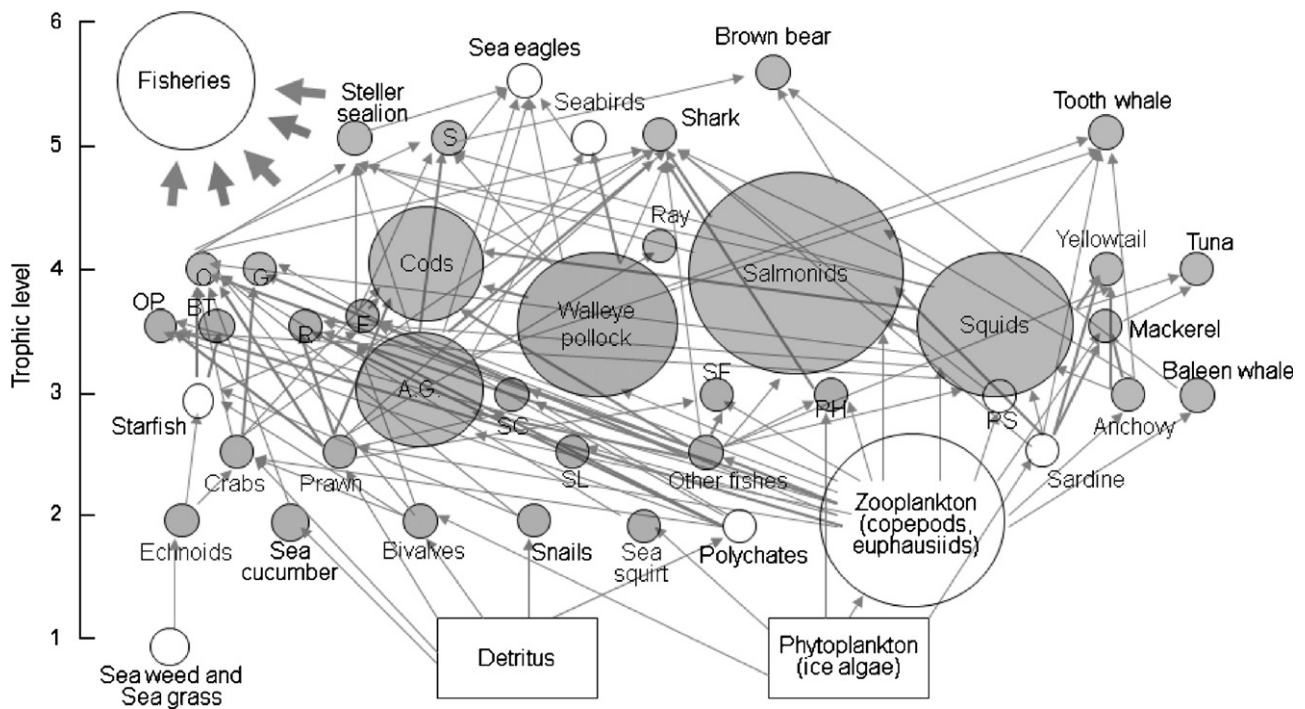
6
5
4
3
2
1
Trophic level

Fisheries
Sea eagles
Brown bear
Steller sealion
Seabirds
S
Shark
Tooth whale
Ray
Cods
Salmonids
Yellowtail
Tuna
O
G
OP
BT
E
B
Walleye pollock
Squids
Mackerel
A.G.
SF
PH
PS
Baleen whale
Starfish
SC
Anchovy
Crabs
Prawn
SL
Other fishes
Sardine
Zooplankton (copepods, euphausiids)
Echnoids
Sea cucumber
Bivalves
Snails
Sea squirt
Polychates
Sea weed and Sea grass
Detritus
Phytoplankton (ice algae)